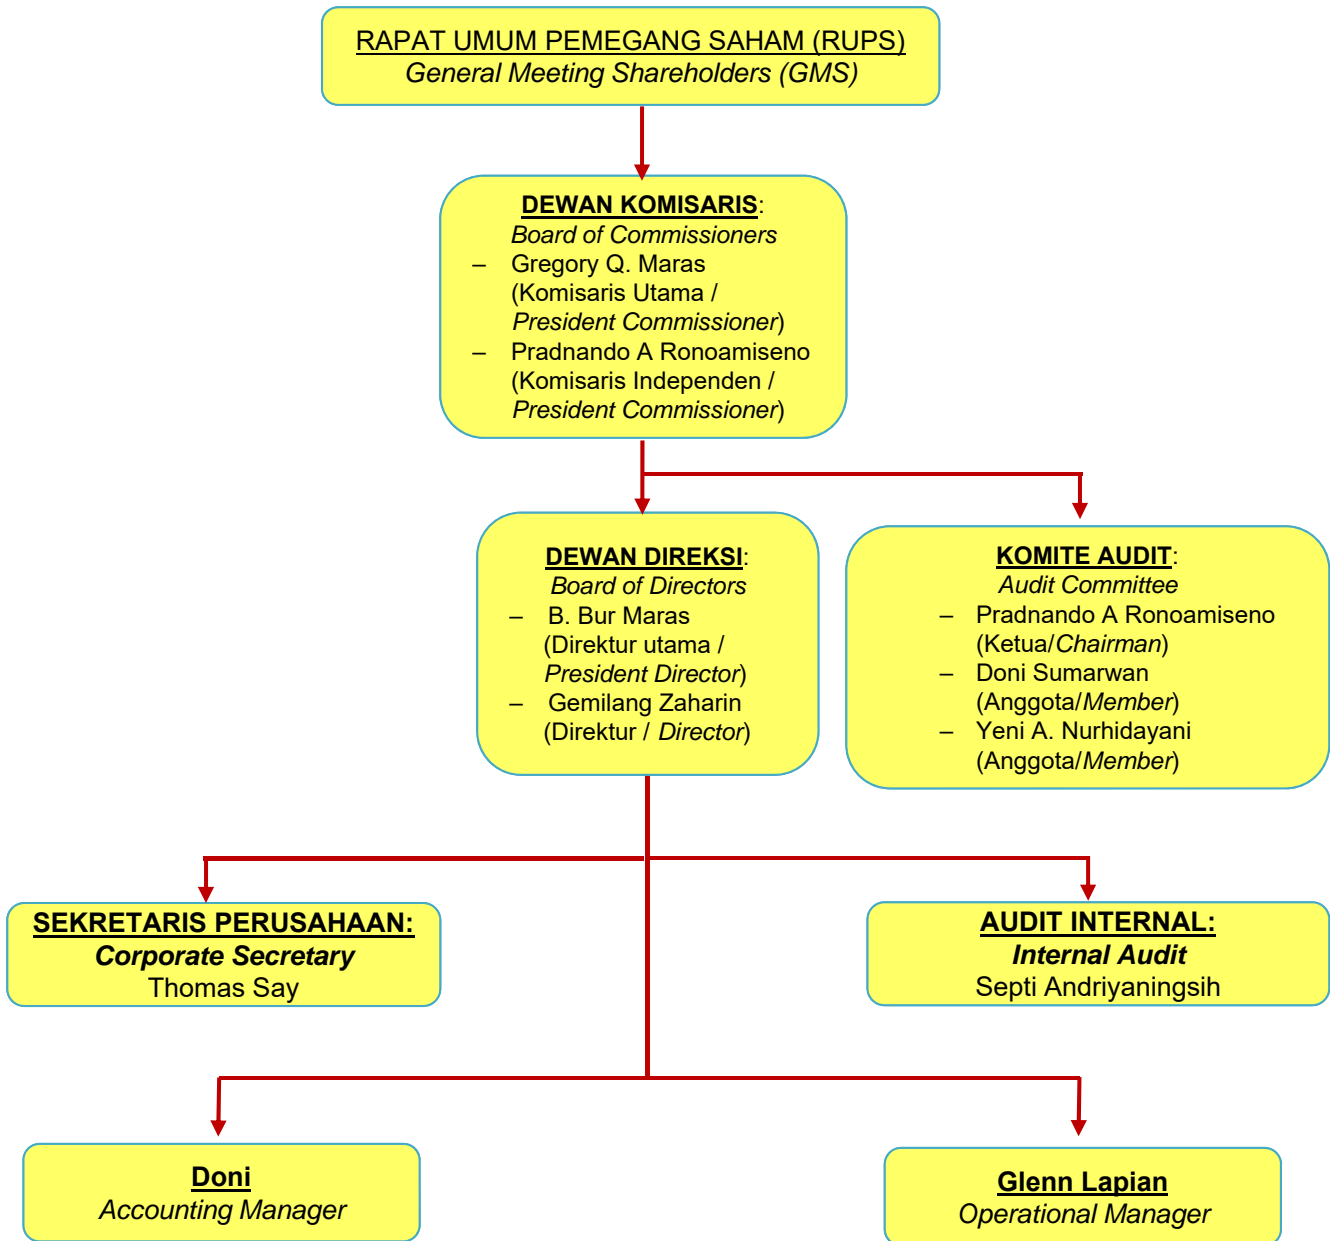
RAPAT UMUM PEMEGANG SAHAM (RUPS)
General Meeting Shareholders (GMS)

DEWAN KOMISARIS:
Board of Commissioners
– Gregory Q. Maras (Komisaris Utama / President Commissioner)
– Pradnando A Ronoamiseno (Komisaris Independen / President Commissioner)

DEWAN DIREKSI:
Board of Directors
– B. Bur Maras (Direktur utama / President Director)
– Gemilang Zaharin (Direktur / Director)

KOMITE AUDIT:
Audit Committee
– Pradnando A Ronoamiseno (Ketua/Chairman)
– Doni Sumarwan (Anggota/Member)
– Yeni A. Nurhidayani (Anggota/Member)

SEKRETARIS PERUSAHAAN:
Corporate Secretary
Thomas Say

AUDIT INTERNAL:
Internal Audit
Septi Andriyaningsih

Doni
Accounting Manager

Glenn Lapian
Operational Manager